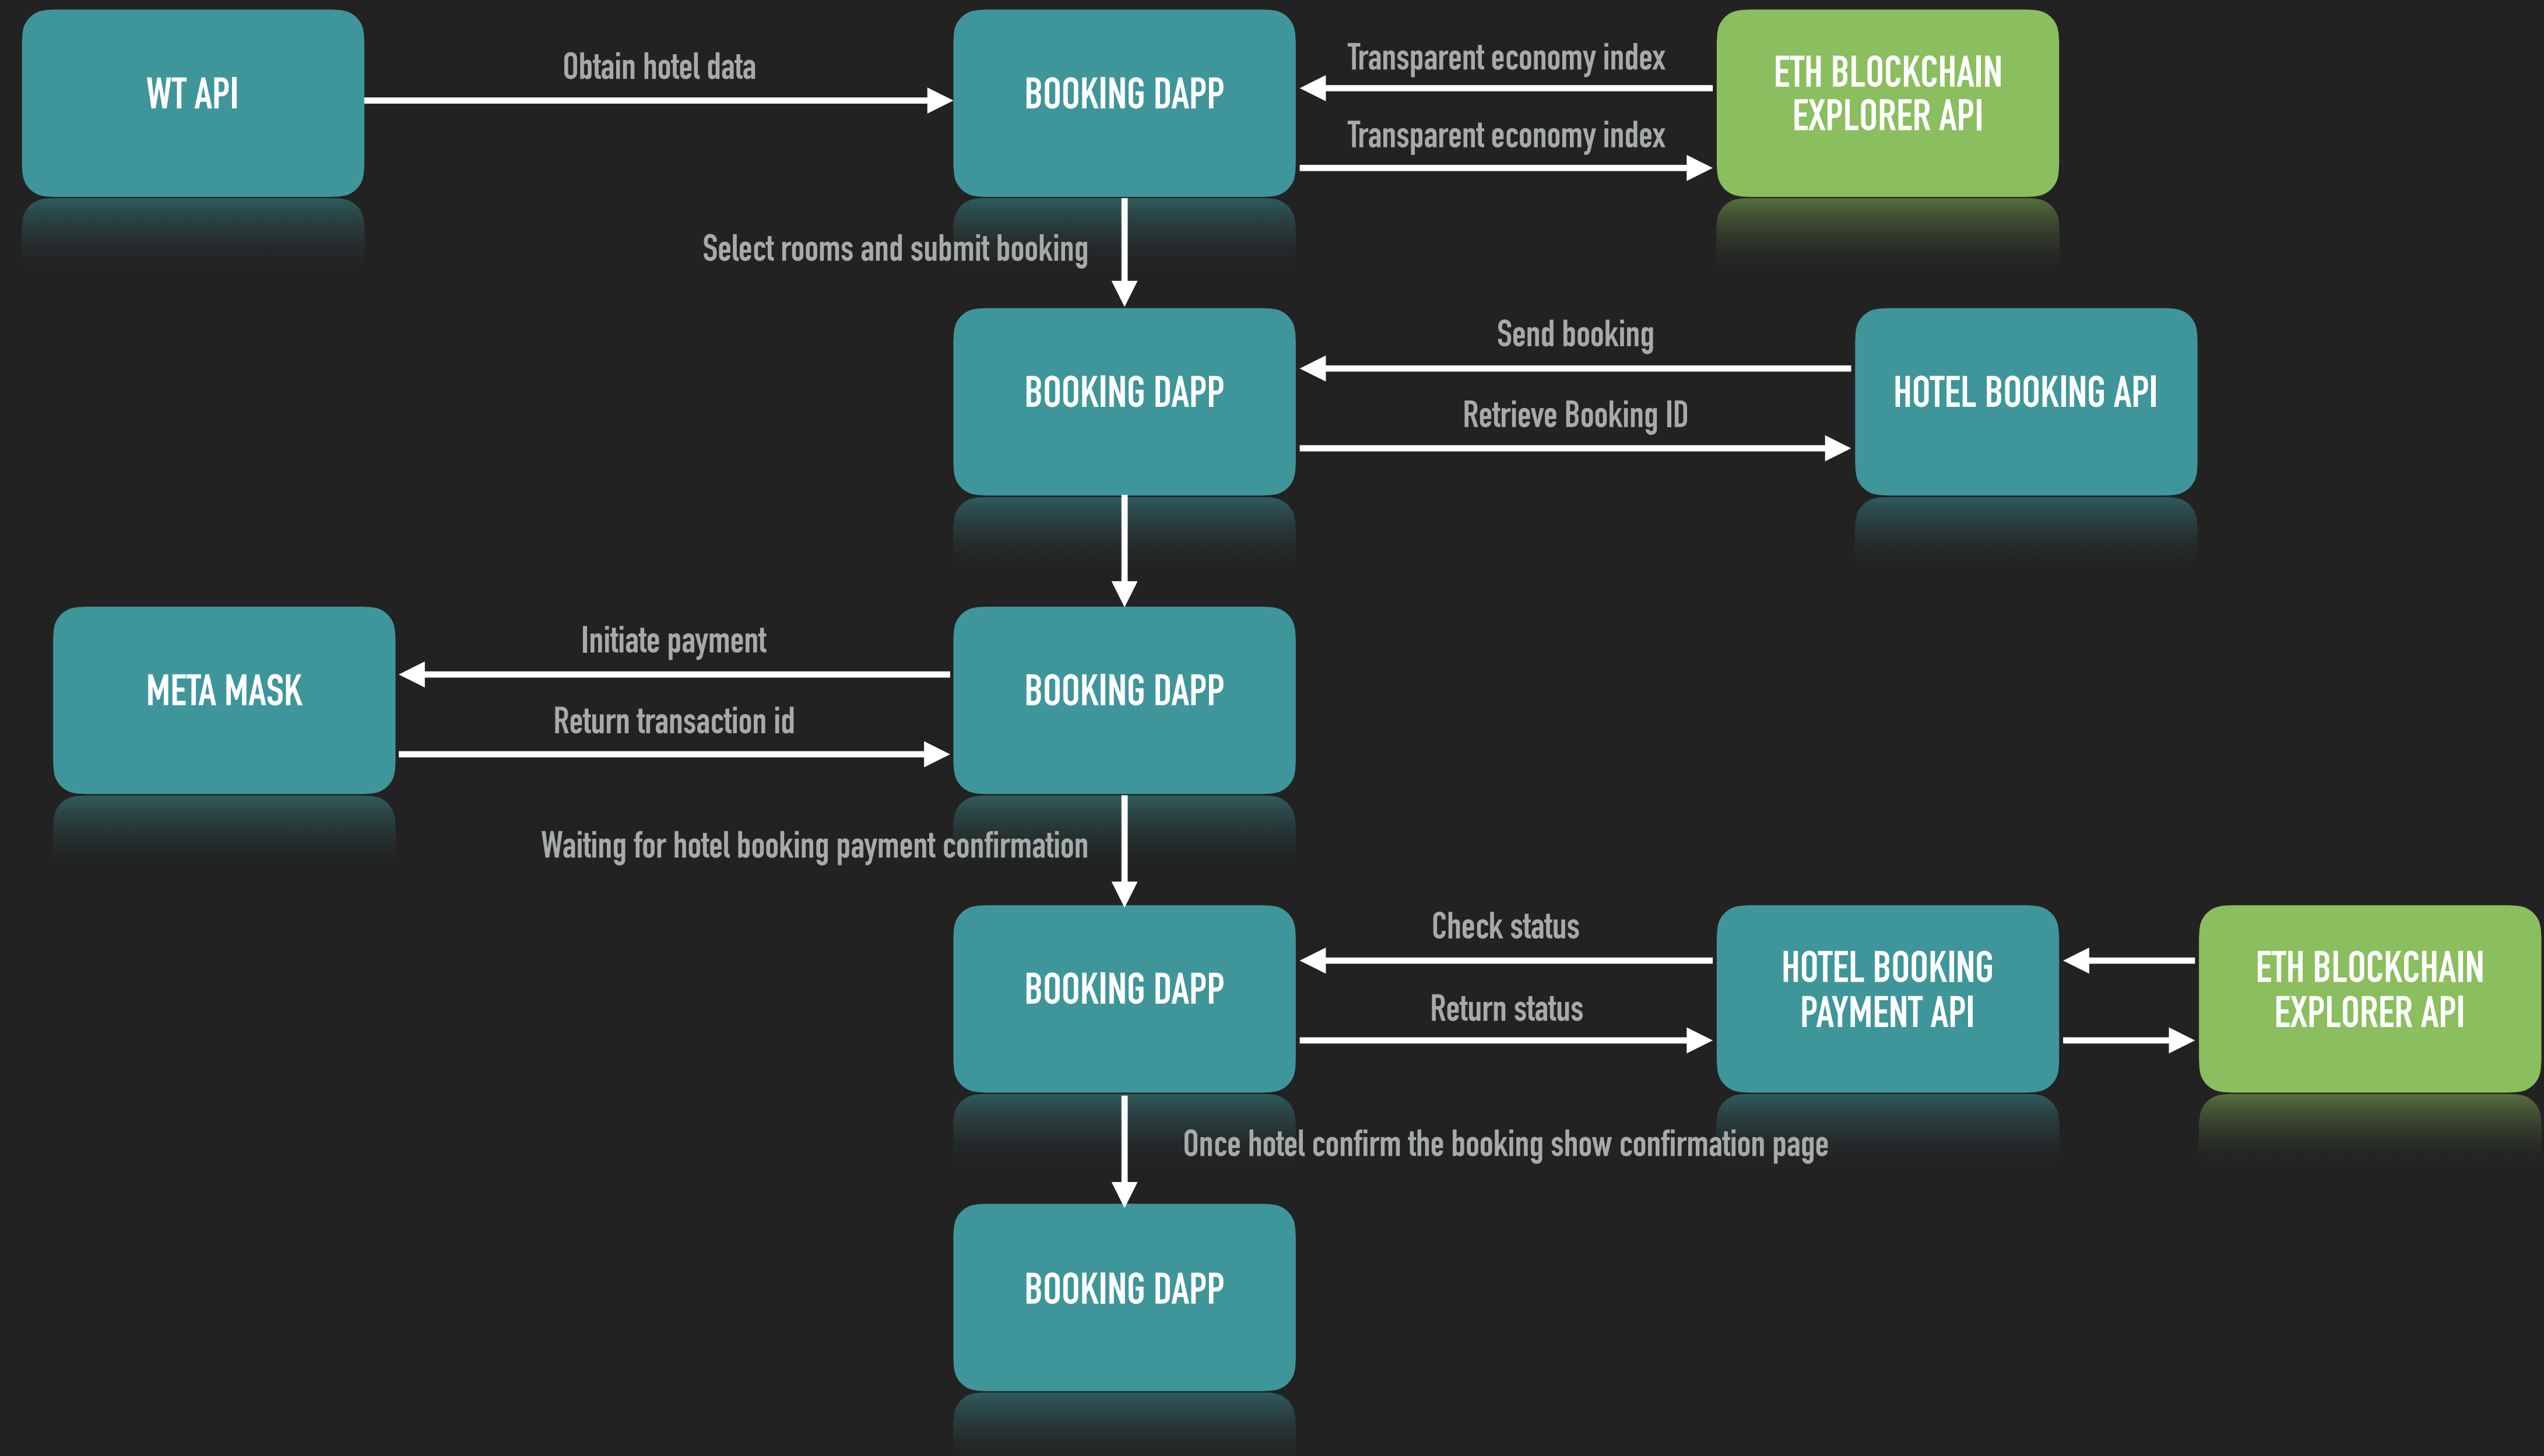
WT API

Obtain hotel data

BOOKING DAPP

Transparent economy index

Transparent economy index

ETH BLOCKCHAIN EXPLORER API

Select rooms and submit booking

BOOKING DAPP

Send booking

Retrieve Booking ID

HOTEL BOOKING API

META MASK

Initiate payment

Return transaction id

BOOKING DAPP

Waiting for hotel booking payment confirmation

BOOKING DAPP

Check status

Return status

HOTEL BOOKING PAYMENT API

ETH BLOCKCHAIN EXPLORER API

Once hotel confirm the booking show confirmation page

BOOKING DAPP